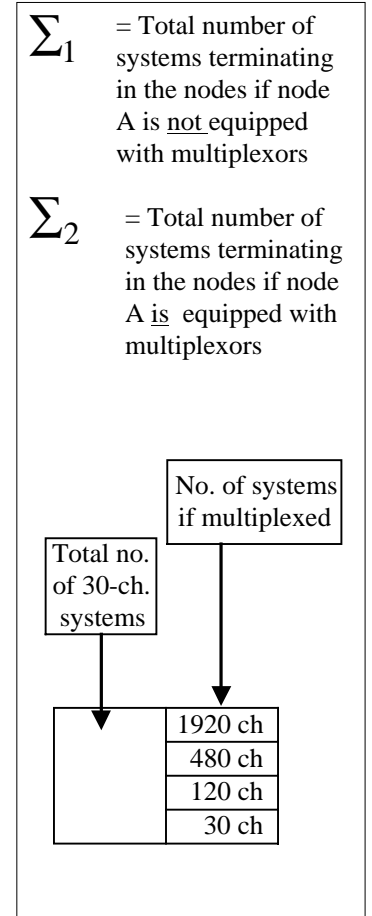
$\sum_1$ = Total number of systems terminating in the nodes if node A is not equipped with multiplexors

$\sum_2$ = Total number of systems terminating in the nodes if node A is equipped with multiplexors

No. of systems if multiplexed

Total no. of 30-ch. systems

| | 1920 ch |
|---|---|
| | 480 ch |
| | 120 ch |
| | 30 ch |